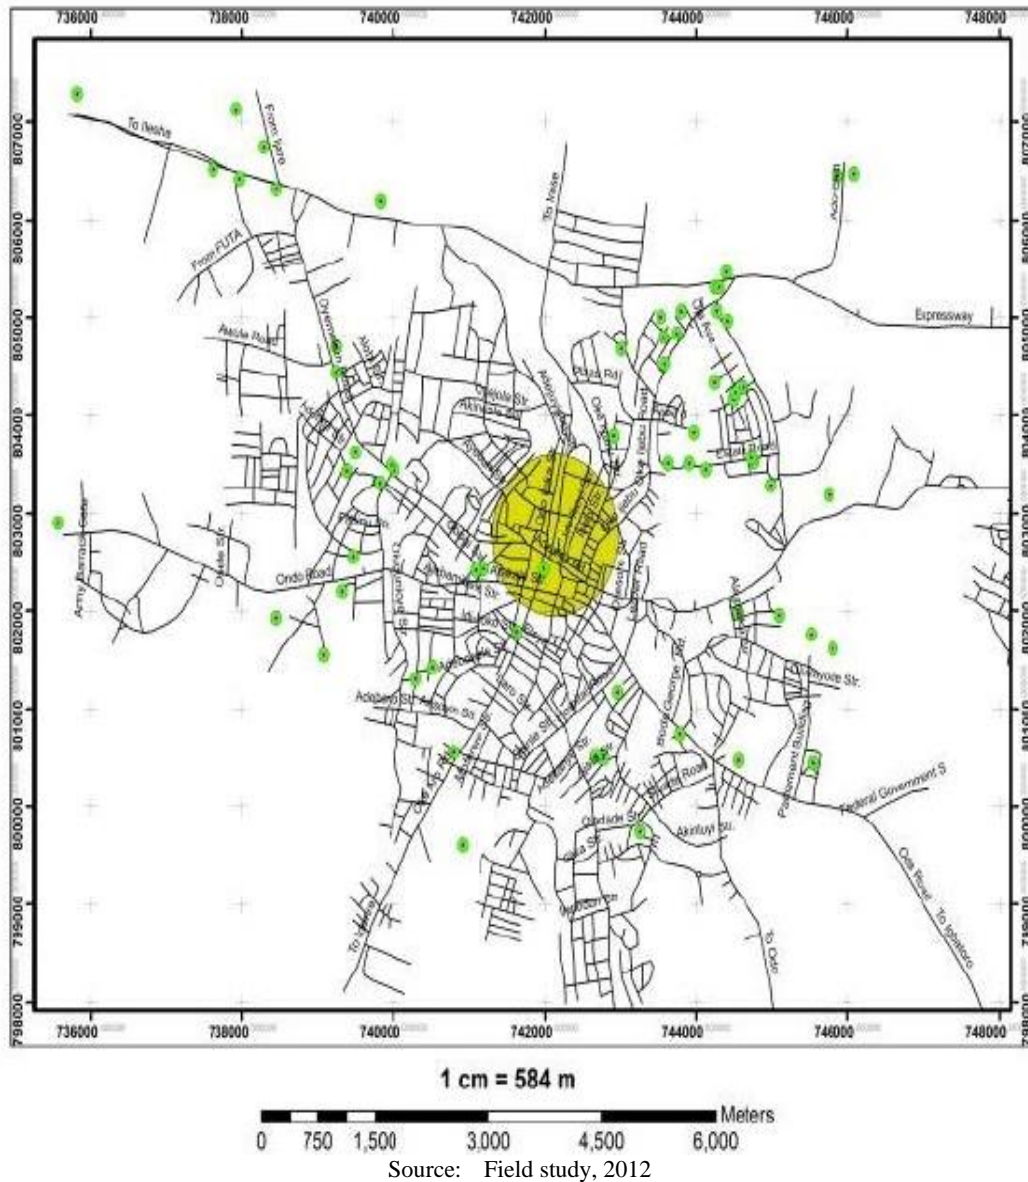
736000 738000 740000 742000 744000 746000 748000

807000
806000
805000
804000
803000
802000
801000
800000
799000
798000

To Ilesha
From Igbara
From FUTA
To Iraye
Expressway
Aule Road
Oyemekun Rd
Oke Ijebu
Alakure Rd
Oluwatuyi
Akinola St.
Oke Aro
Alagbaka
Ondo Road
Army Barracks Gate
Oluwole St.
Ijapo St.
Arakale
Oba Adesida Rd
Ilesa Road
Odopetu St.
Adebayo St.
Adegboyega
Oke Ogba
Oyemekun St.
Isolo St.
Ogbomoso St.
Alagbaka St.
Igbatoro Rd
Adeyemi St.
Okuta Elerinla
Idanre
Oke Lisa
Akinluyi St.
Olofade St.
Adebayo
Federal Government S
Owo Road
To Igbatoro
To Ondo
To Idanre
Ado Road
Adegbola
Parliament Building
Orumoyore Str.
Oba Road

736000 738000 740000 742000 744000 746000 748000

1 cm = 584 m

0 750 1,500 3,000 4,500 6,000 Meters

Source: Field study, 2012